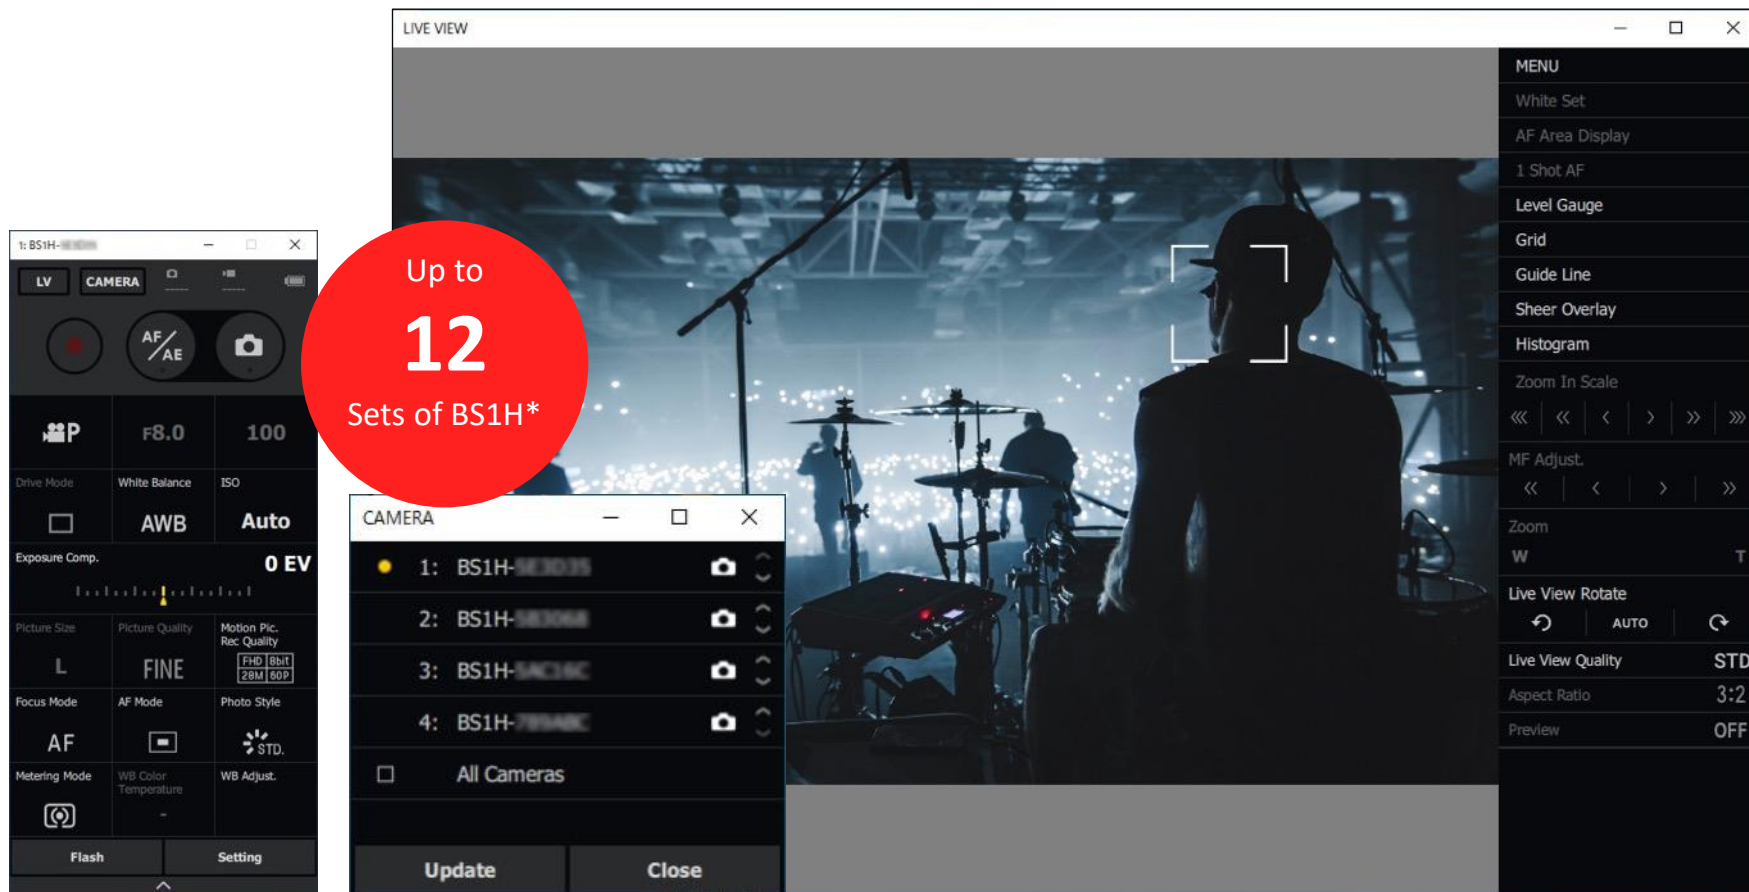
1: BS1H-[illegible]

LV CAMERA

AF/AE

P F8.0 100

Drive Mode White Balance ISO

AWB Auto

Exposure Comp. 0 EV

Picture Size Picture Quality Motion Pic. Rec Quality

L FINE FHD 8bit 28M 60P

Focus Mode AF Mode Photo Style

AF STD.

Metering Mode WB Color Temperature WB Adjust.

-

Flash Setting

Up to 12 Sets of BS1H*

LIVE VIEW

MENU
White Set
AF Area Display
1 Shot AF
Level Gauge
Grid
Guide Line
Sheer Overlay
Histogram
Zoom In Scale
MF Adjust.
Zoom
W T
Live View Rotate
AUTO
Live View Quality STD
Aspect Ratio 3:2
Preview OFF

CAMERA

1: BS1H-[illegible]
2: BS1H-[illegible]
3: BS1H-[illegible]
4: BS1H-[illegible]
All Cameras

Update Close